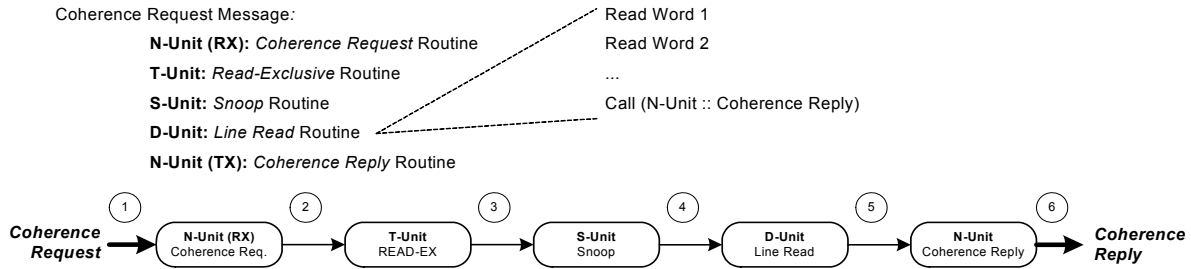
Coherence Request Message:

**N-Unit (RX):** *Coherence Request* Routine

**T-Unit:** *Read-Exclusive* Routine

**S-Unit:** *Snoop* Routine

**D-Unit:** *Line Read* Routine

**N-Unit (TX):** *Coherence Reply* Routine

Read Word 1

Read Word 2

...

Call (N-Unit :: Coherence Reply)

1 2 3 4 5 6

**Coherence Request**

**N-Unit (RX)** Coherence Req.

**T-Unit** READ-EX

**S-Unit** Snoop

**D-Unit** Line Read

**N-Unit** Coherence Reply

**Coherence Reply**